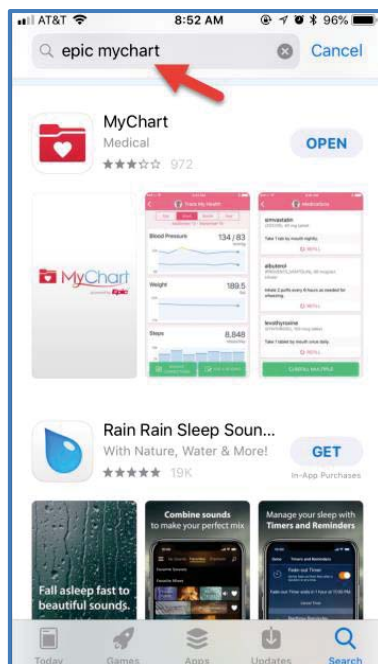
AT&T 8:52 AM 96%

epic mychart

Cancel

MyChart

Medical

972

OPEN

Track My Health

Blood Pressure 134 / 83

Weight 189.5

Steps 8,848

Medications

simvastatin

albuterol

levothyroxine

MyChart

Rain Rain Sleep Soun...

With Nature, Water & More!

19K

GET

In-App Purchases

Fall asleep fast to beautiful sounds.

Combine sounds to make your perfect mix

Manage your sleep with Timers and Reminders

Today

Games

Apps

Updates

Search